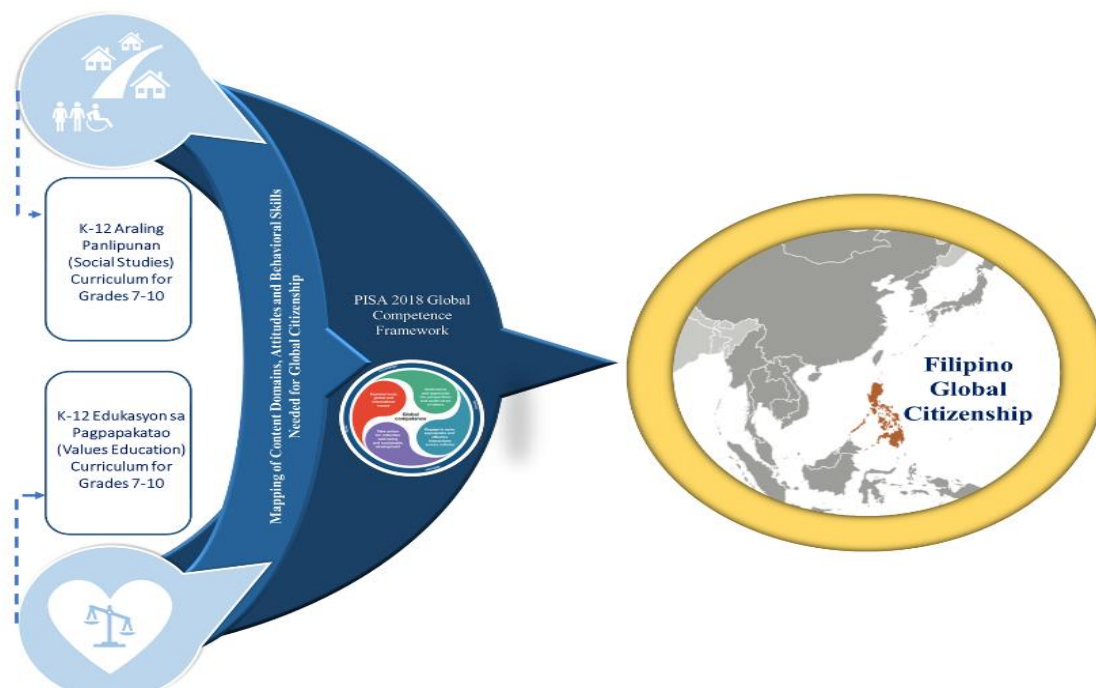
K-12 Araling Panlipunan (Social Studies) Curriculum for Grades 7-10

K-12 Edukasyon sa Pagpapakatao (Values Education) Curriculum for Grades 7-10

Mapping of Content Domains, Attitudes and Behavioral Skills Needed for Global Citizenship

PISA 2018 Global Competence Framework

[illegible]

Global competence

Filipino Global Citizenship